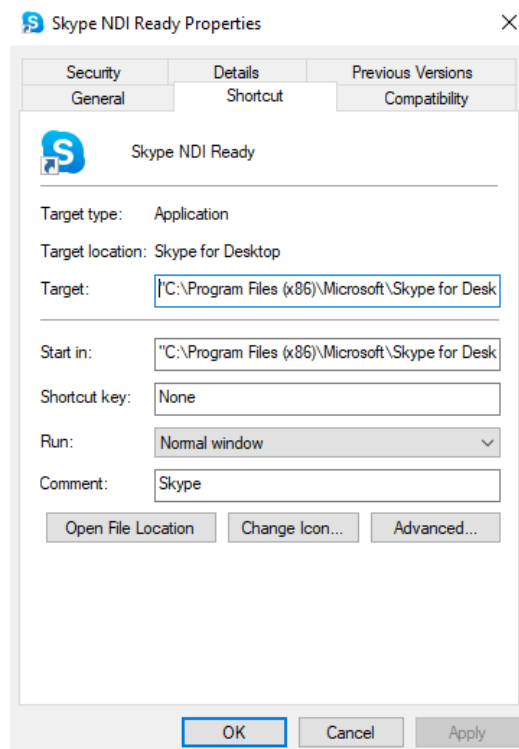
Skype NDI Ready Properties

Security
Details
Previous Versions
General
Shortcut
Compatibility

Skype NDI Ready

Target type: Application

Target location: Skype for Desktop

Target: "C:\Program Files (x86)\Microsoft\Skype for Desk

Start in: "C:\Program Files (x86)\Microsoft\Skype for Desk

Shortcut key: None

Run: Normal window

Comment: Skype

Open File Location
Change Icon...
Advanced...

OK
Cancel
Apply